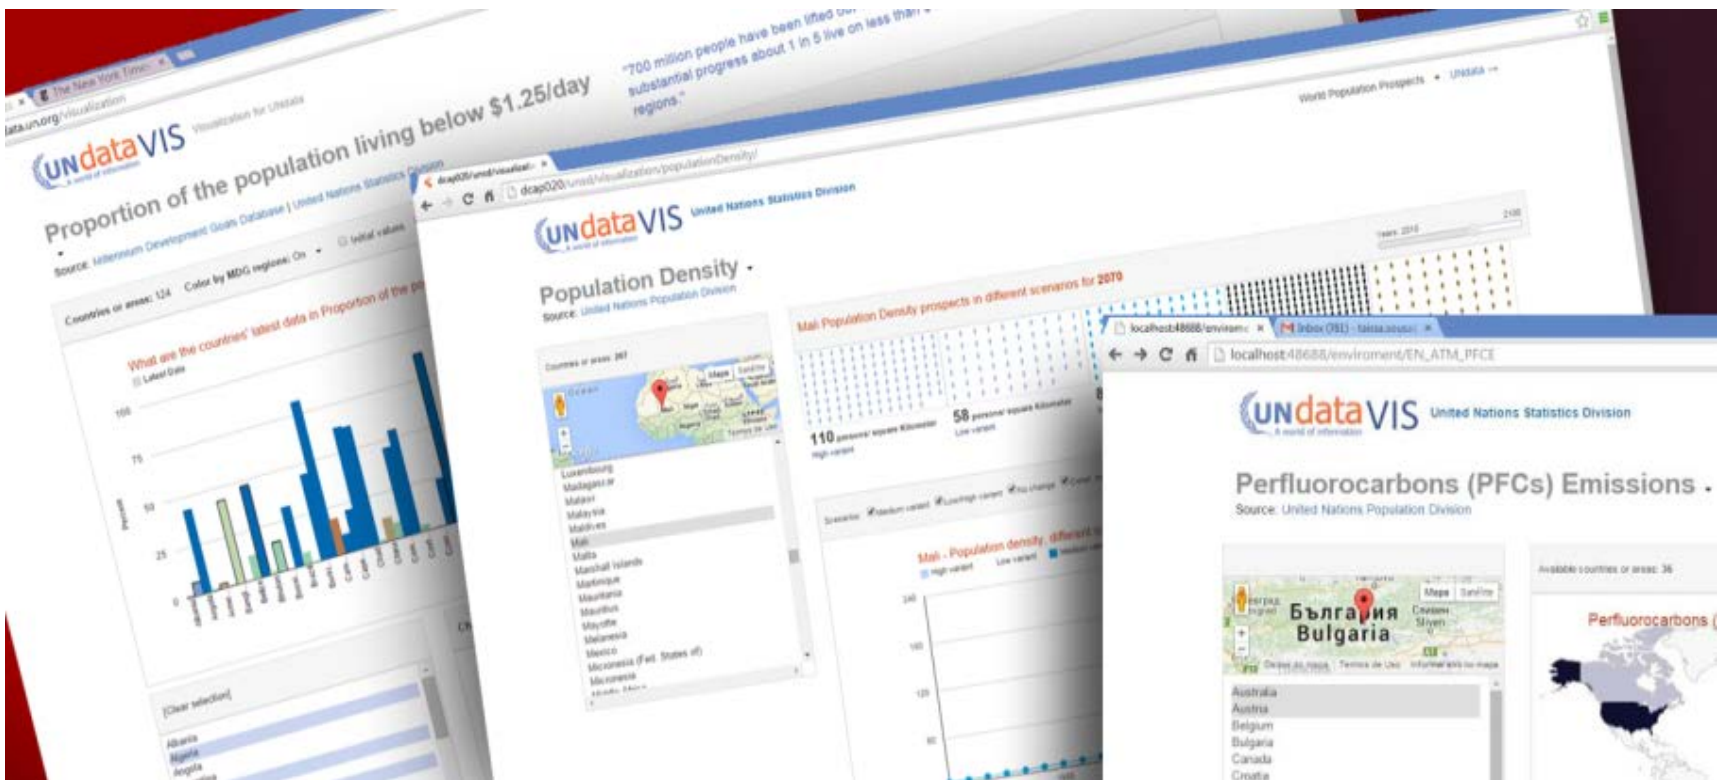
The New York Times
data.un.org/visualization
UNdataVIS Visualization for UNdata
Proportion of the population living below $1.25/day
Source: Millennium Development Goals Database | United Nations Statistics Division
"700 million people have been lifted out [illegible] substantial progress about 1 in 5 live on less than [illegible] regions."
Countries or areas: 124 Color by MDG regions: On Initial values
What are the countries' latest data in Proportion of the p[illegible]
Latest Data
100
75
50
25
0
Percent
[Clear selection]
Albania
Algeria
Angola

dcap020/unsd/visualization/populationDensity/
UNdataVIS United Nations Statistics Division
A world of information
World Population Prospects • UNdata →
Population Density
Source: United Nations Population Division
Countries or areas: 267
Map Satellite
Luxembourg
Madagascar
Malawi
Malaysia
Maldives
Mali
Malta
Marshall Islands
Martinique
Mauritania
Mauritius
Mayotte
Melanesia
Mexico
Micronesia (Fed. States of)
Micronesia
Mali Population Density prospects in different scenarios for 2070
Years: 2010
2100
110 persons/ square Kilometer
High variant
58 persons/ square Kilometer
Low variant
Scenarios: Medium variant Low/High variant No change
Mali - Population density, different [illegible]
High variant Low variant Medium var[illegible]
240
180
120
60

localhost:48688/enviroment/EN_ATM_PFCE
Inbox (951)
UNdataVIS United Nations Statistics Division
A world of information
Perfluorocarbons (PFCs) Emissions
Source: United Nations Population Division
Map Satellite
България Bulgaria
Сливен Sliven
Available countries or areas: 36
Australia
Austria
Belgium
Bulgaria
Canada
Croatia
Perfluorocarbons (